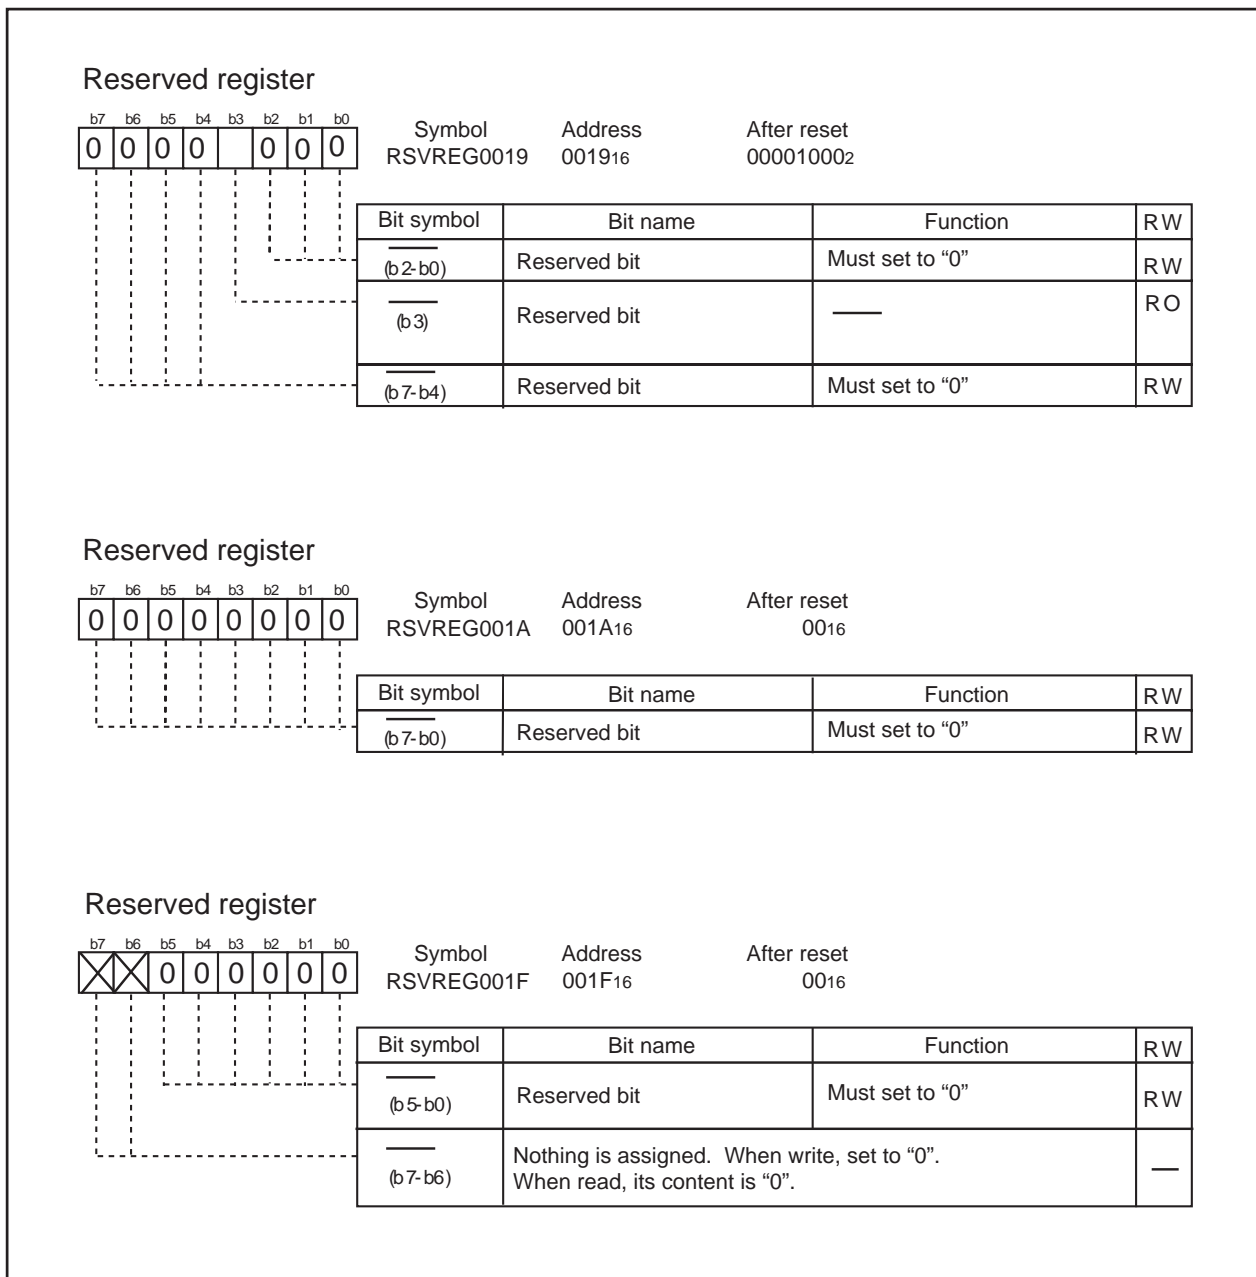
Reserved register

| b7 | b6 | b5 | b4 | b3 | b2 | b1 | b0 |
|---|---|---|---|---|---|---|---|
| 0 | 0 | 0 | 0 |  | 0 | 0 | 0 |

Symbol RSVREG0019
Address $0019_{16}$
After reset $00001000_2$

| Bit symbol | Bit name | Function | RW |
|---|---|---|---|
| — (b2-b0) | Reserved bit | Must set to “0” | RW |
| — (b3) | Reserved bit | — | RO |
| — (b7-b4) | Reserved bit | Must set to “0” | RW |

Reserved register

| b7 | b6 | b5 | b4 | b3 | b2 | b1 | b0 |
|---|---|---|---|---|---|---|---|
| 0 | 0 | 0 | 0 | 0 | 0 | 0 | 0 |

Symbol RSVREG001A
Address $001A_{16}$
After reset $00_{16}$

| Bit symbol | Bit name | Function | RW |
|---|---|---|---|
| — (b7-b0) | Reserved bit | Must set to “0” | RW |

Reserved register

| b7 | b6 | b5 | b4 | b3 | b2 | b1 | b0 |
|---|---|---|---|---|---|---|---|
|  |  | 0 | 0 | 0 | 0 | 0 | 0 |

Symbol RSVREG001F
Address $001F_{16}$
After reset $00_{16}$

| Bit symbol | Bit name | Function | RW |
|---|---|---|---|
| — (b5-b0) | Reserved bit | Must set to “0” | RW |
| — (b7-b6) | Nothing is assigned. When write, set to “0”. When read, its content is “0”. | | — |